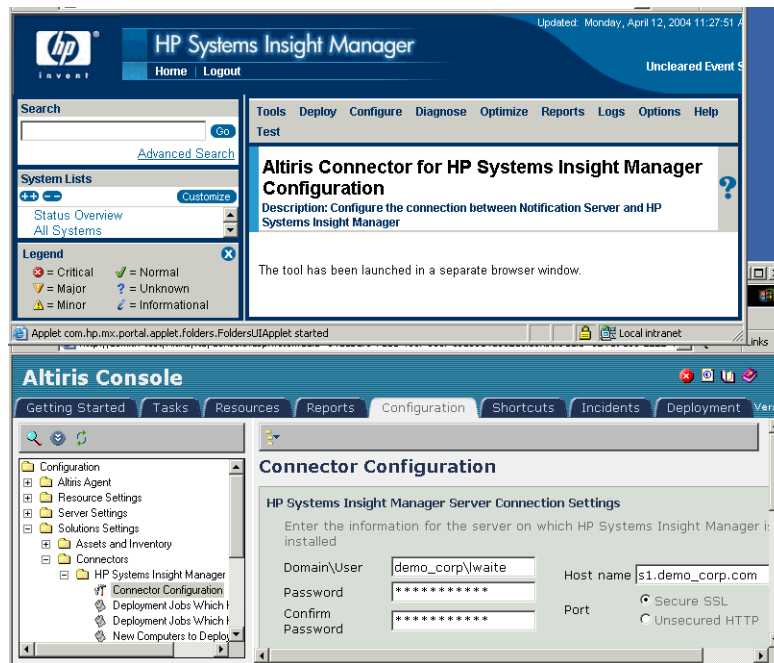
hp invent

HP Systems Insight Manager

Home | Logout

Updated: Monday, April 12, 2004 11:27:51 A

Uncleared Event S

Search

Go

Advanced Search

System Lists

Customize

Status Overview

All Systems

Legend

= Critical = Normal

= Major ? = Unknown

= Minor = Informational

Tools Deploy Configure Diagnose Optimize Reports Logs Options Help Test

Altiris Connector for HP Systems Insight Manager Configuration

Description: Configure the connection between Notification Server and HP Systems Insight Manager

?

The tool has been launched in a separate browser window.

Applet com.hp.mx.portal.applet.folders.FoldersUIApplet started

Local intranet

Links

Altiris Console

Getting Started | Tasks | Resources | Reports | Configuration | Shortcuts | Incidents | Deployment | Ver

Configuration

Altiris Agent

Resource Settings

Server Settings

Solutions Settings

Assets and Inventory

Connectors

HP Systems Insight Manager

Connector Configuration

Deployment Jobs Which I

Deployment Jobs Which I

New Computers to Deplo

Connector Configuration

HP Systems Insight Manager Server Connection Settings

Enter the information for the server on which HP Systems Insight Manager i installed

Domain\User demo_corp\lwaite

Password ***********

Confirm Password ***********

Host name s1.demo_corp.com

Port

Secure SSL

Unsecured HTTP